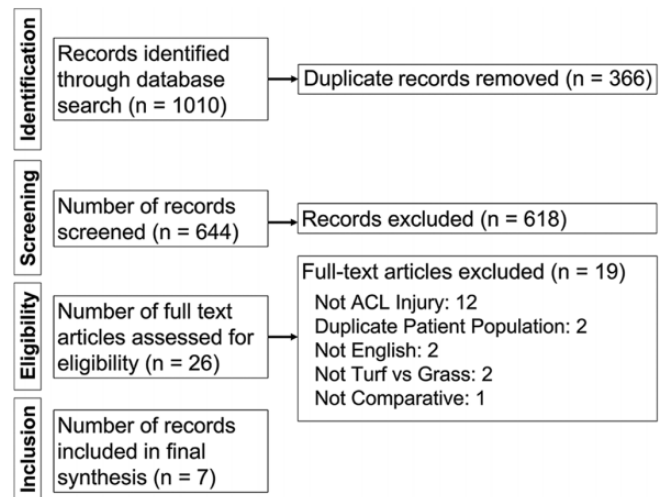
Identification

Records identified through database search (n = 1010)

Duplicate records removed (n = 366)

Screening

Number of records screened (n = 644)

Records excluded (n = 618)

Eligibility

Number of full text articles assessed for eligibility (n = 26)

Full-text articles excluded (n = 19)
Not ACL Injury: 12
Duplicate Patient Population: 2
Not English: 2
Not Turf vs Grass: 2
Not Comparative: 1

Inclusion

Number of records included in final synthesis (n = 7)